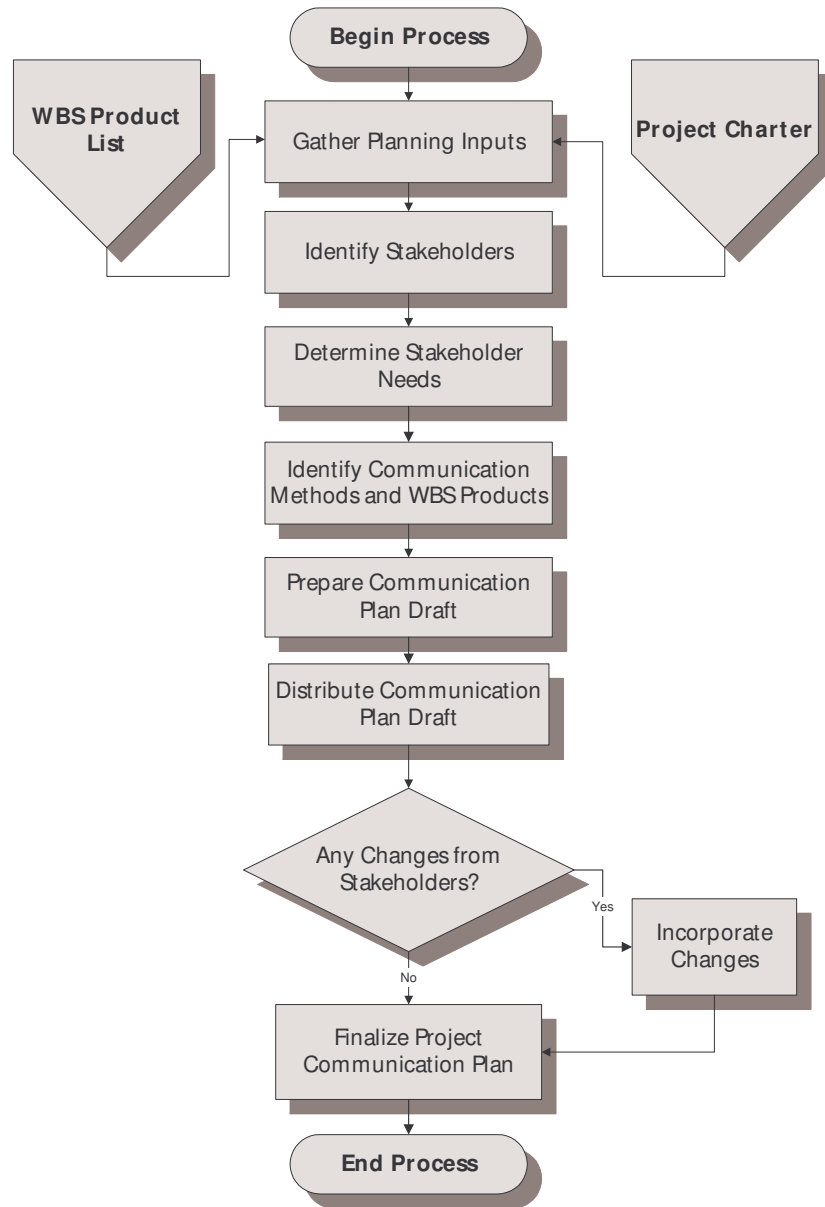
Begin Process

WBS Product List

Gather Planning Inputs

Project Charter

Identify Stakeholders

Determine Stakeholder Needs

Identify Communication Methods and WBS Products

Prepare Communication Plan Draft

Distribute Communication Plan Draft

Any Changes from Stakeholders?

Yes

Incorporate Changes

No

Finalize Project Communication Plan

End Process